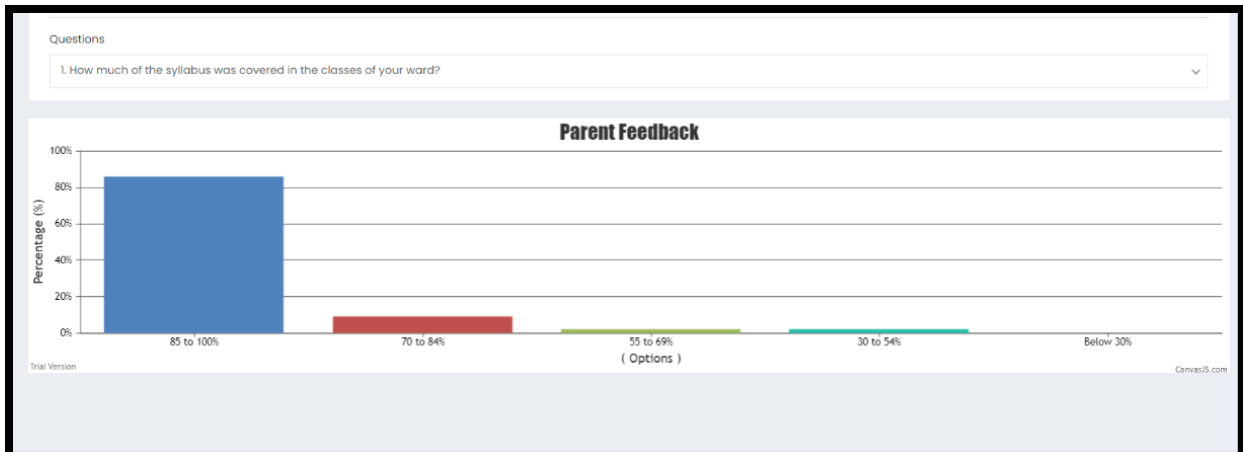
Questions

1. How much of the syllabus was covered in the classes of your ward?

Parent Feedback

100%
80%
60%
40%
20%
0%

Percentage (%)

85 to 100%
70 to 84%
55 to 69%
30 to 54%
Below 30%

( Options )

Trial Version

CanvasJS.com